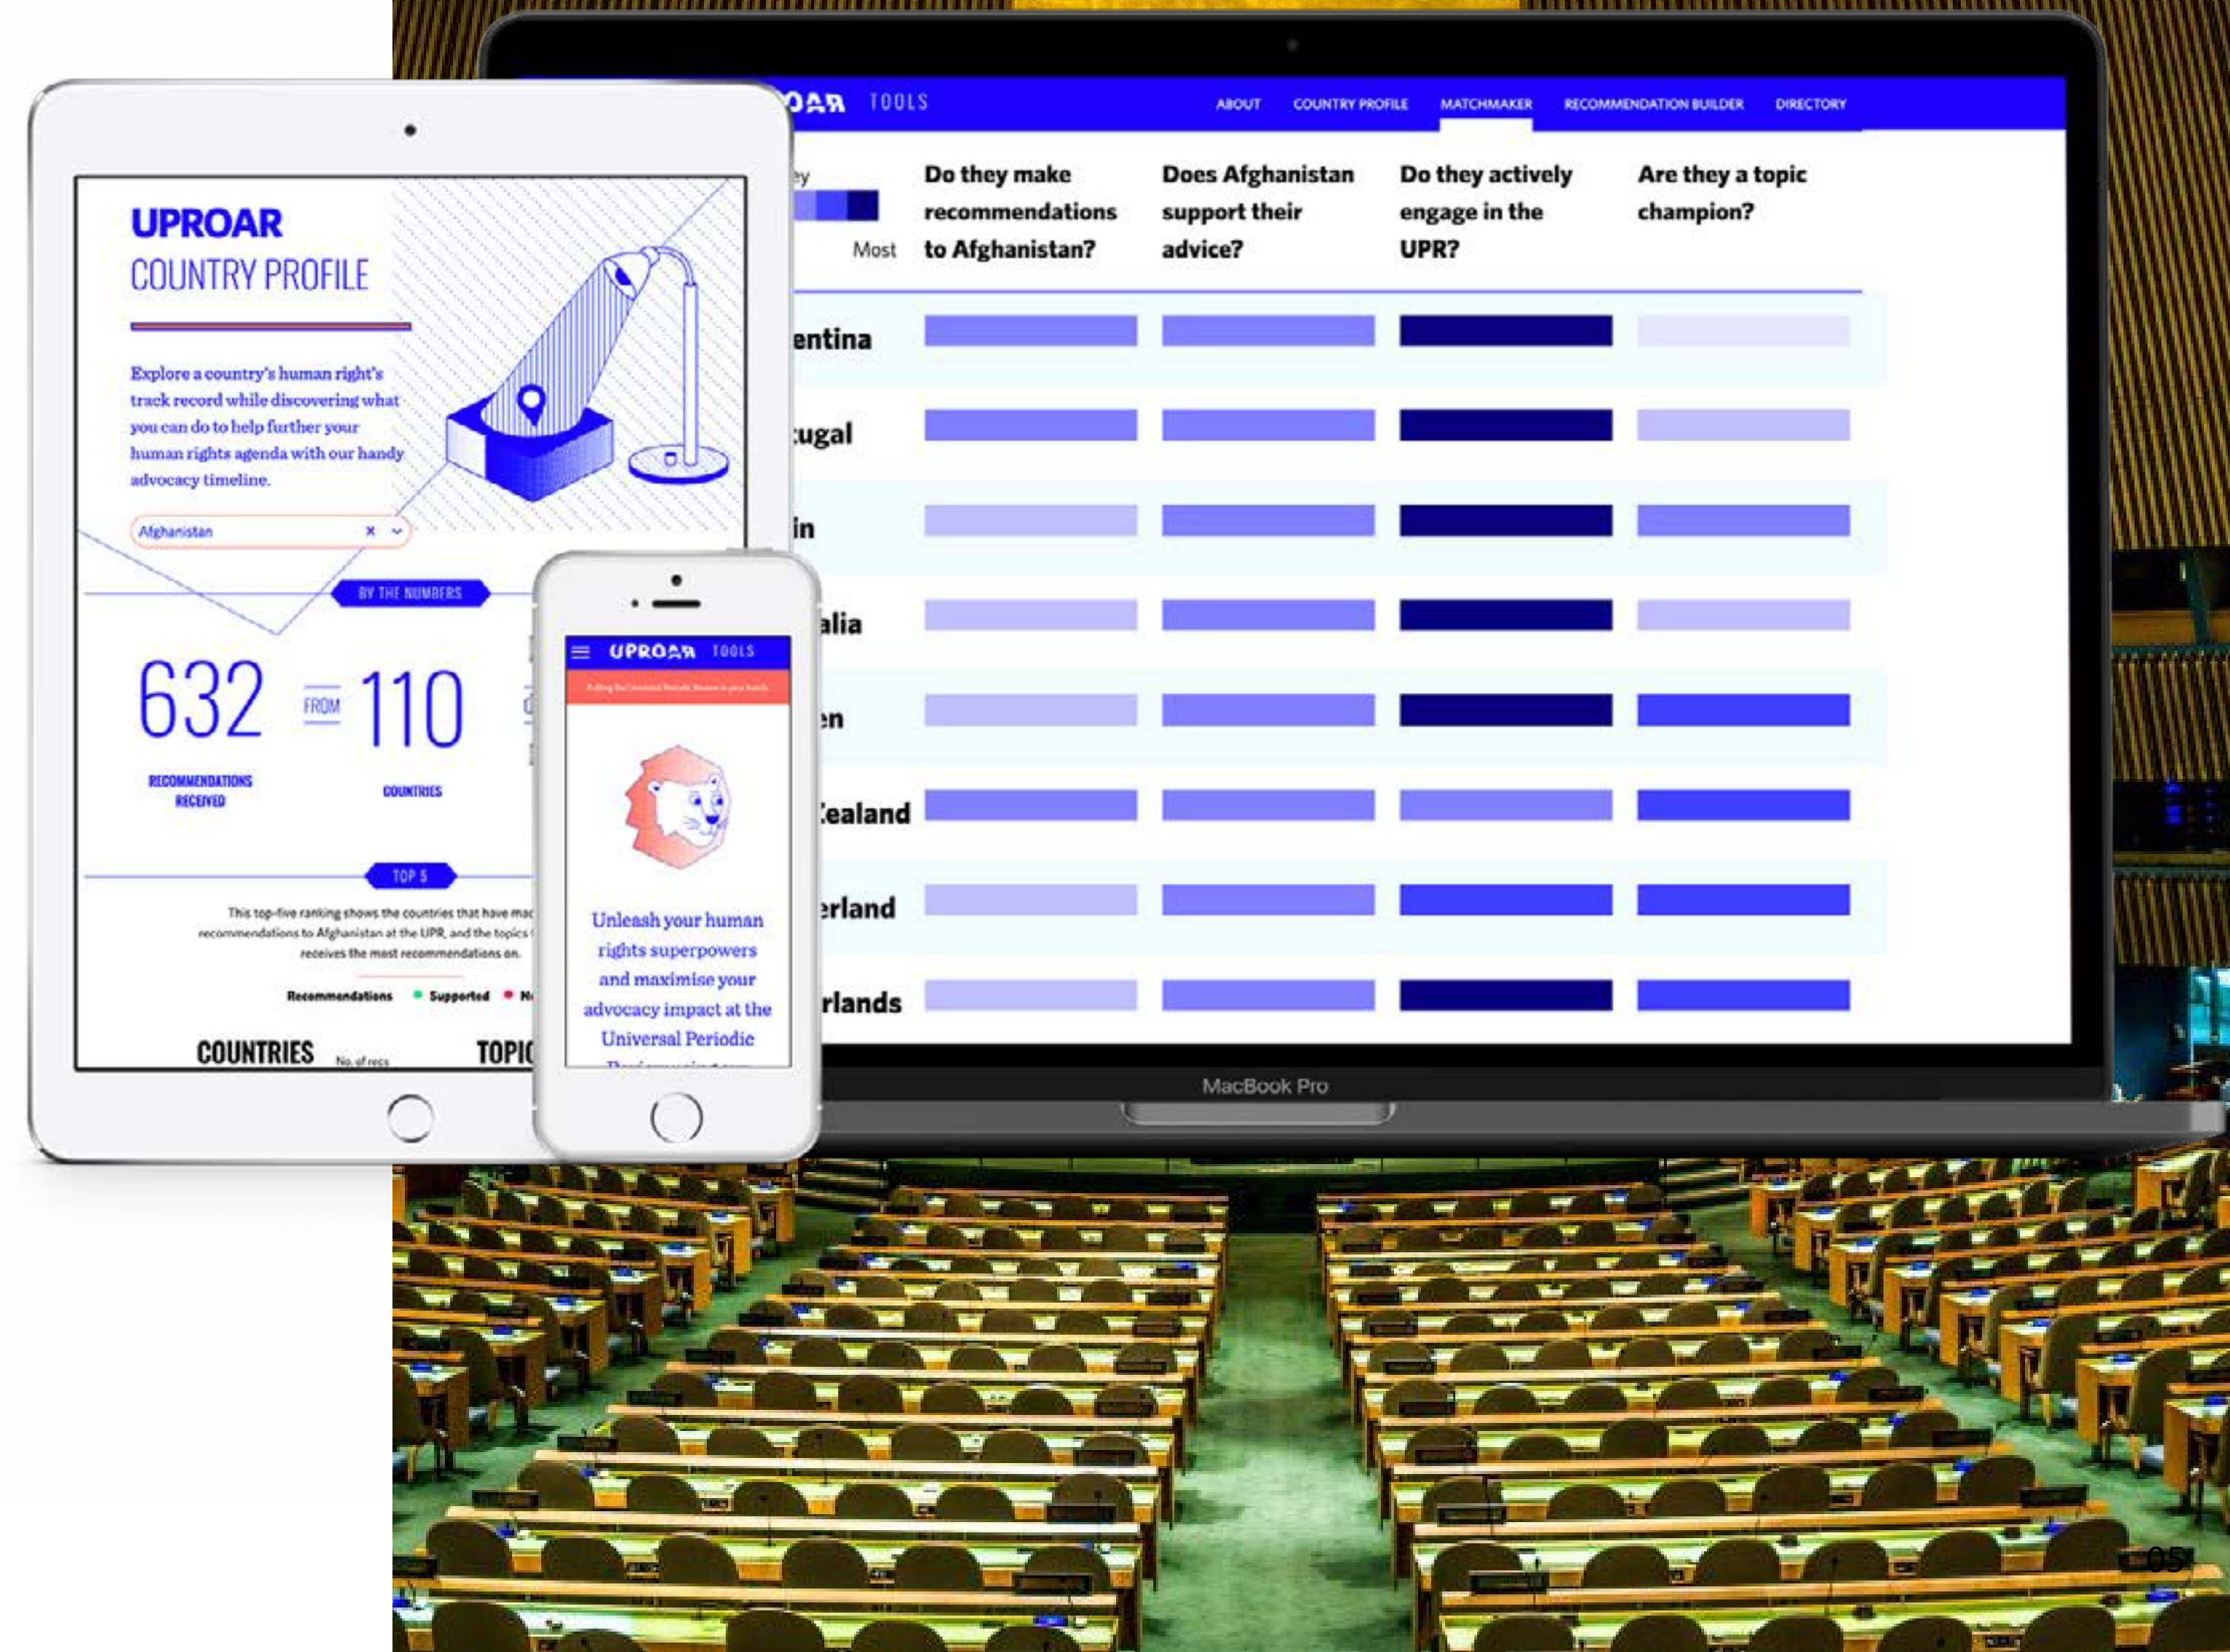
UPROAR
COUNTRY PROFILE

Explore a country's human right's track record while discovering what you can do to help further your human rights agenda with our handy advocacy timeline.

Afghanistan

BY THE NUMBERS

632 FROM 110

RECOMMENDATIONS RECEIVED

COUNTRIES

TOP 5

This top-five ranking shows the countries that have ma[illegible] recommendations to Afghanistan at the UPR, and the topics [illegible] receives the most recommendations on.

Recommendations • Supported • N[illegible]

COUNTRIES No. of recs TOPI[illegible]

UPROAR TOOLS

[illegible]

Unleash your human rights superpowers and maximise your advocacy impact at the Universal Periodic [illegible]

OAR TOOLS ABOUT COUNTRY PROFILE MATCHMAKER RECOMMENDATION BUILDER DIRECTORY

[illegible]ey

Most

| | Do they make recommendations to Afghanistan? | Does Afghanistan support their advice? | Do they actively engage in the UPR? | Are they a topic champion? |
|---|---|---|---|---|
| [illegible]entina | | | | |
| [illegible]ugal | | | | |
| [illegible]in | | | | |
| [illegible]alia | | | | |
| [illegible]en | | | | |
| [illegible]ealand | | | | |
| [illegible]erland | | | | |
| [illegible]rlands | | | | |

MacBook Pro

05